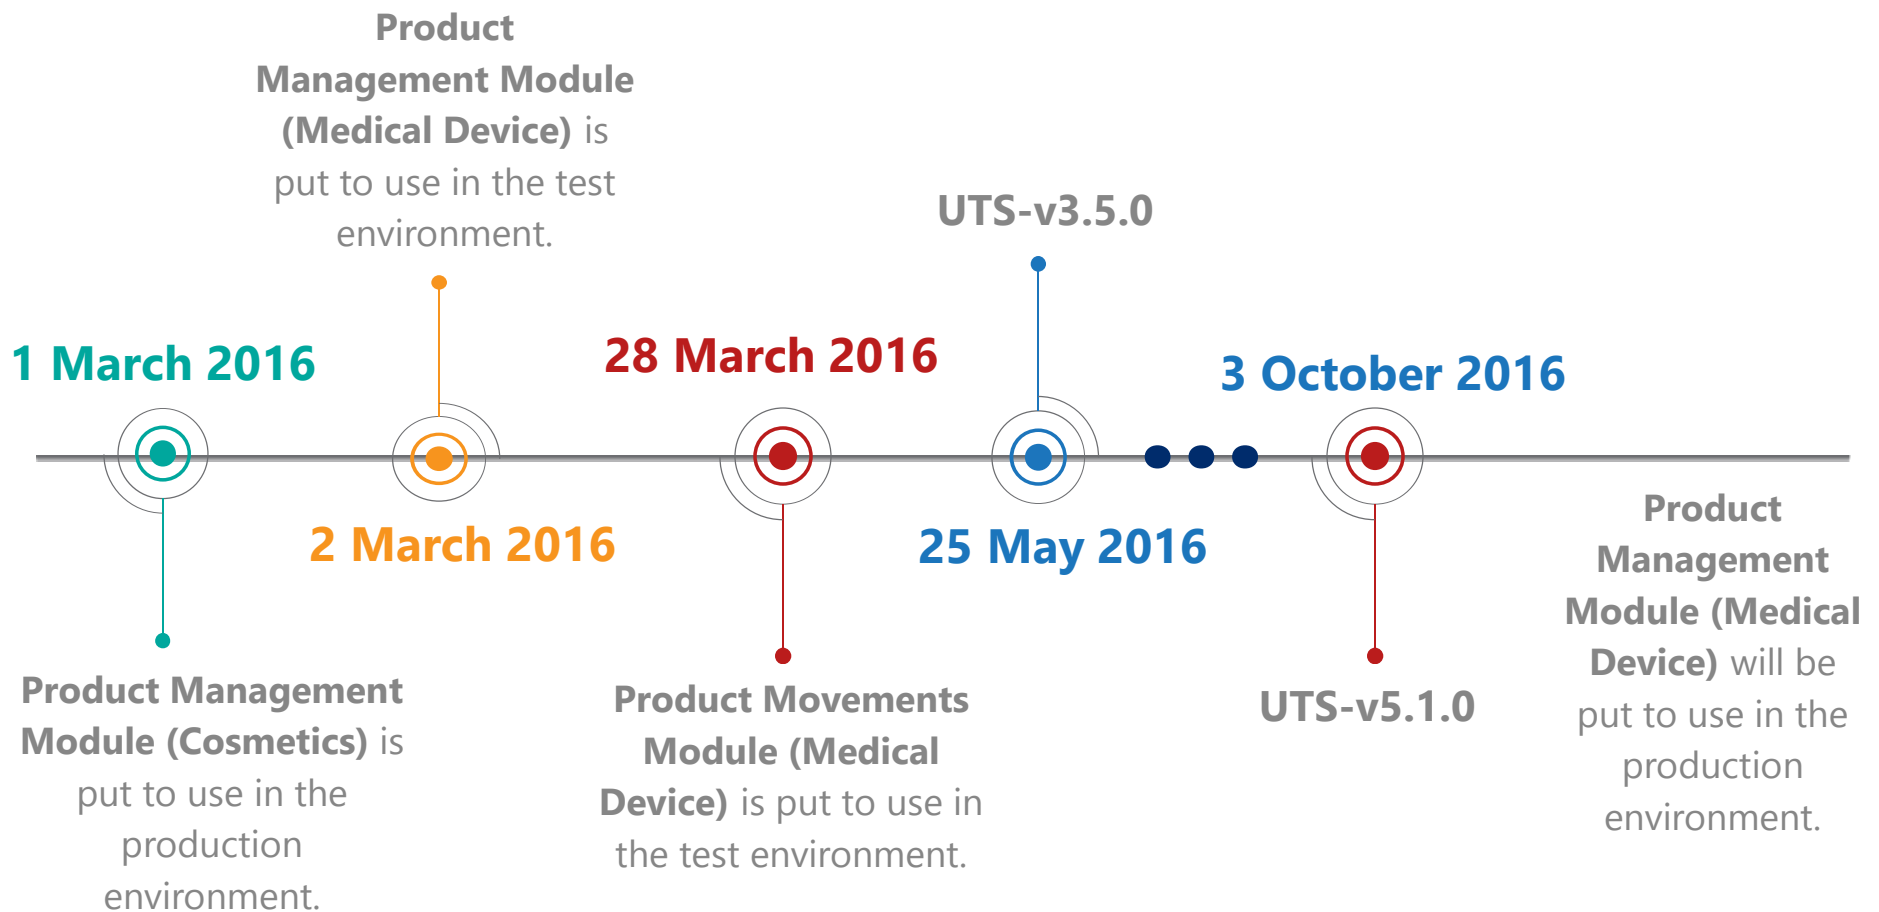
Product Management Module (Medical Device) is put to use in the test environment.

UTS-v3.5.0

1 March 2016

28 March 2016

3 October 2016

2 March 2016

25 May 2016

Product Management Module (Medical Device) will be put to use in the production environment.

Product Management Module (Cosmetics) is put to use in the production environment.

Product Movements Module (Medical Device) is put to use in the test environment.

UTS-v5.1.0